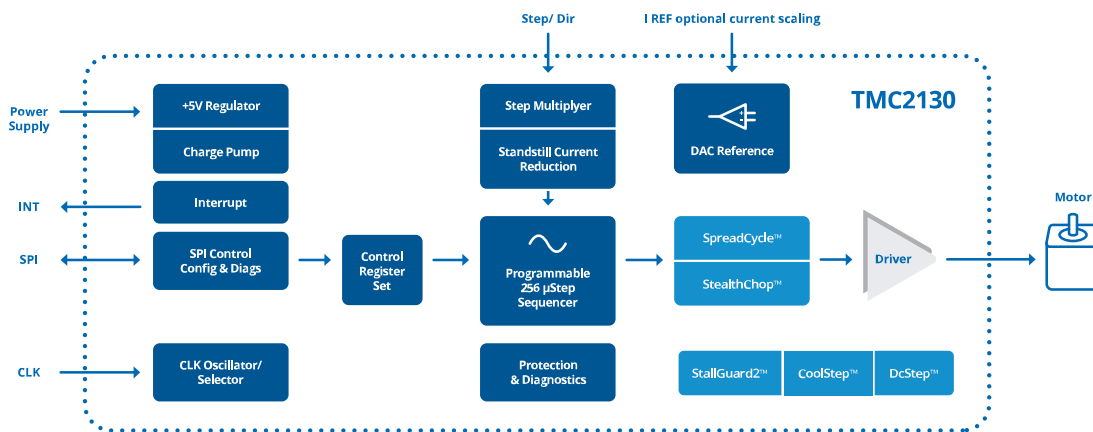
Step/ Dir

I REF optional current scaling

TMC2130

Power Supply

+5V Regulator

Charge Pump

INT

Interrupt

SPI

SPI Control Config & Diags

Control Register Set

Step Multiplyer

Standstill Current Reduction

Programmable 256 µStep Sequencer

DAC Reference

SpreadCycle™

StealthChop™

Driver

Motor

CLK

CLK Oscillator/ Selector

Protection & Diagnostics

StallGuard2™

CoolStep™

DcStep™